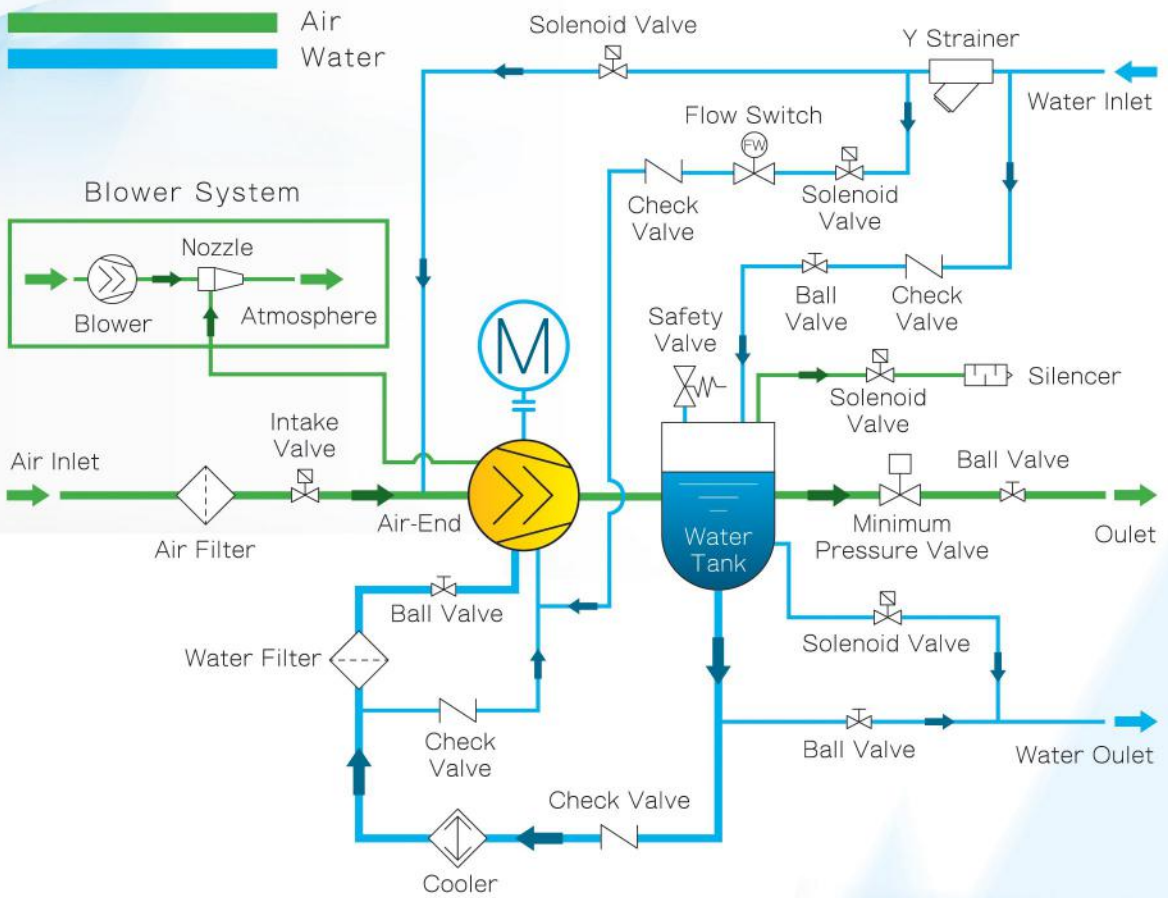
Air
Water

Solenoid Valve
Y Strainer
Water Inlet
Flow Switch
FW
Check Valve
Solenoid Valve

Blower System
Nozzle
Blower
Atmosphere

Ball Valve
Check Valve
Safety Valve
M
Solenoid Valve
Silencer

Intake Valve
Air Inlet
Air Filter
Air-End
Water Tank
Ball Valve
Minimum Pressure Valve
Oulet

Ball Valve
Water Filter
Solenoid Valve
Check Valve
Ball Valve
Water Oulet
Check Valve
Cooler